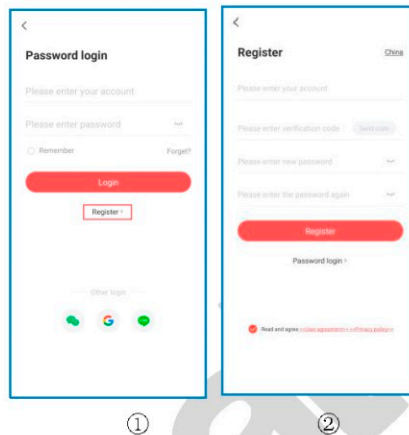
<

Password login

Please enter your account

Please enter password

Remember

Forget?

Login

Register >

Other login

①

<

Register

China

Please enter your account

Please enter verification code

Send code

Please enter new password

Please enter the password again

Register

Password login >

Read and agree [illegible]

②